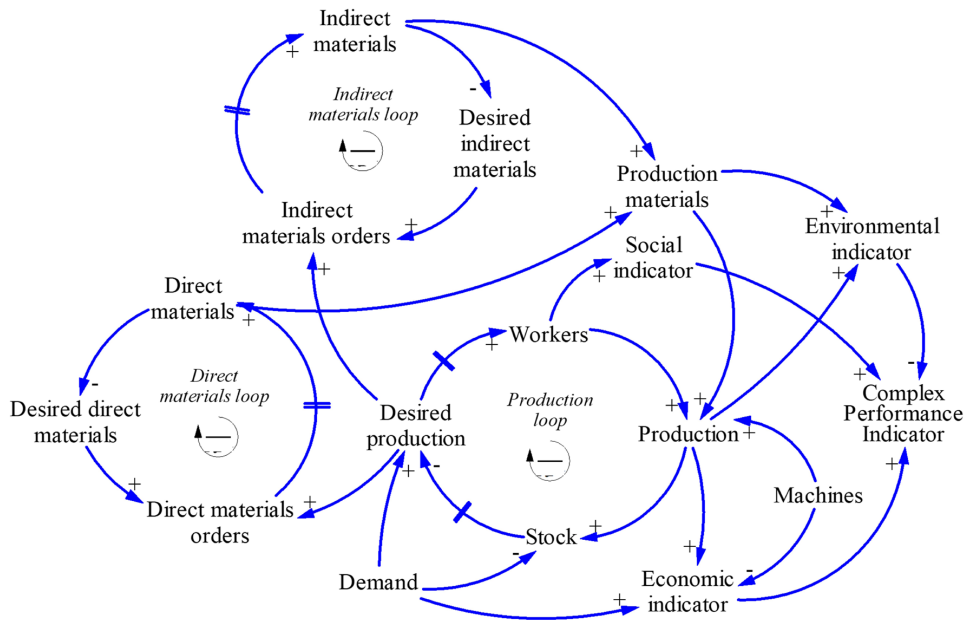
Indirect materials
+
-
Desired indirect materials
Indirect materials loop
Indirect materials orders
+
+
Production materials
+
+
Environmental indicator
+
Social indicator
+
Direct materials
+
+
Workers
+
-
Desired direct materials
Direct materials loop
Desired production
Production loop
+
+
Production
+
-
+
Complex Performance Indicator
+
+
Direct materials orders
+
-
Stock
+
Machines
-
+
Demand
+
Economic indicator
-
+